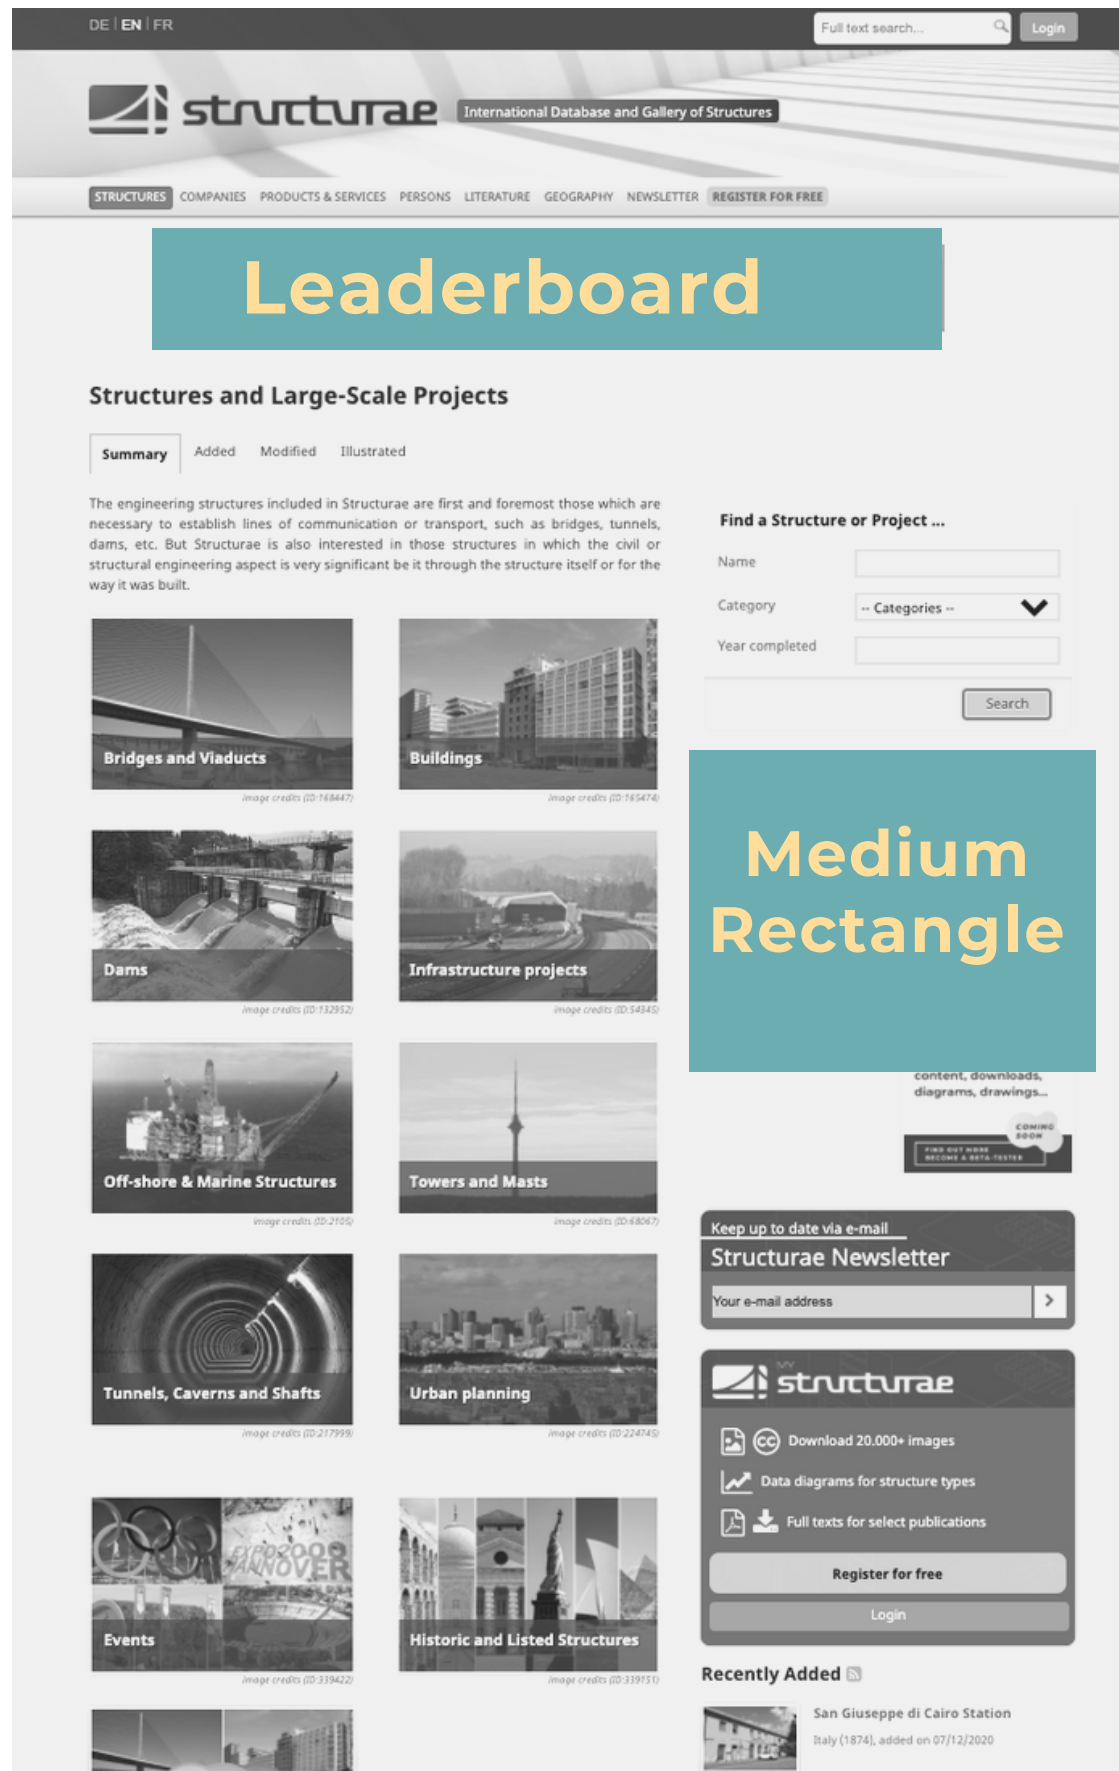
DE | EN | FR

Full text search...

Login

structurae International Database and Gallery of Structures

STRUCTURES COMPANIES PRODUCTS & SERVICES PERSONS LITERATURE GEOGRAPHY NEWSLETTER REGISTER FOR FREE

Leaderboard

Structures and Large-Scale Projects

Summary Added Modified Illustrated

The engineering structures included in Structurae are first and foremost those which are necessary to establish lines of communication or transport, such as bridges, tunnels, dams, etc. But Structurae is also interested in those structures in which the civil or structural engineering aspect is very significant be it through the structure itself or for the way it was built.

Find a Structure or Project ...

Name

Category -- Categories --

Year completed

Search

Bridges and Viaducts
Image credits (ID:168447)

Buildings
Image credits (ID:165474)

Medium Rectangle

Dams
Image credits (ID:132952)

Infrastructure projects
Image credits (ID:54345)

content, downloads, diagrams, drawings...

COMING SOON

FIND OUT MORE BECOME A BETA-TESTER

Off-shore & Marine Structures
Image credits (ID:2105)

Towers and Masts
Image credits (ID:68067)

Keep up to date via e-mail
Structurae Newsletter
Your e-mail address

Tunnels, Caverns and Shafts
Image credits (ID:217999)

Urban planning
Image credits (ID:224745)

MY structurae
Download 20.000+ images
Data diagrams for structure types
Full texts for select publications
Register for free
Login

Events
Image credits (ID:339422)

Historic and Listed Structures
Image credits (ID:339151)

Recently Added

San Giuseppe di Cairo Station
Italy (1874), added on 07/12/2020